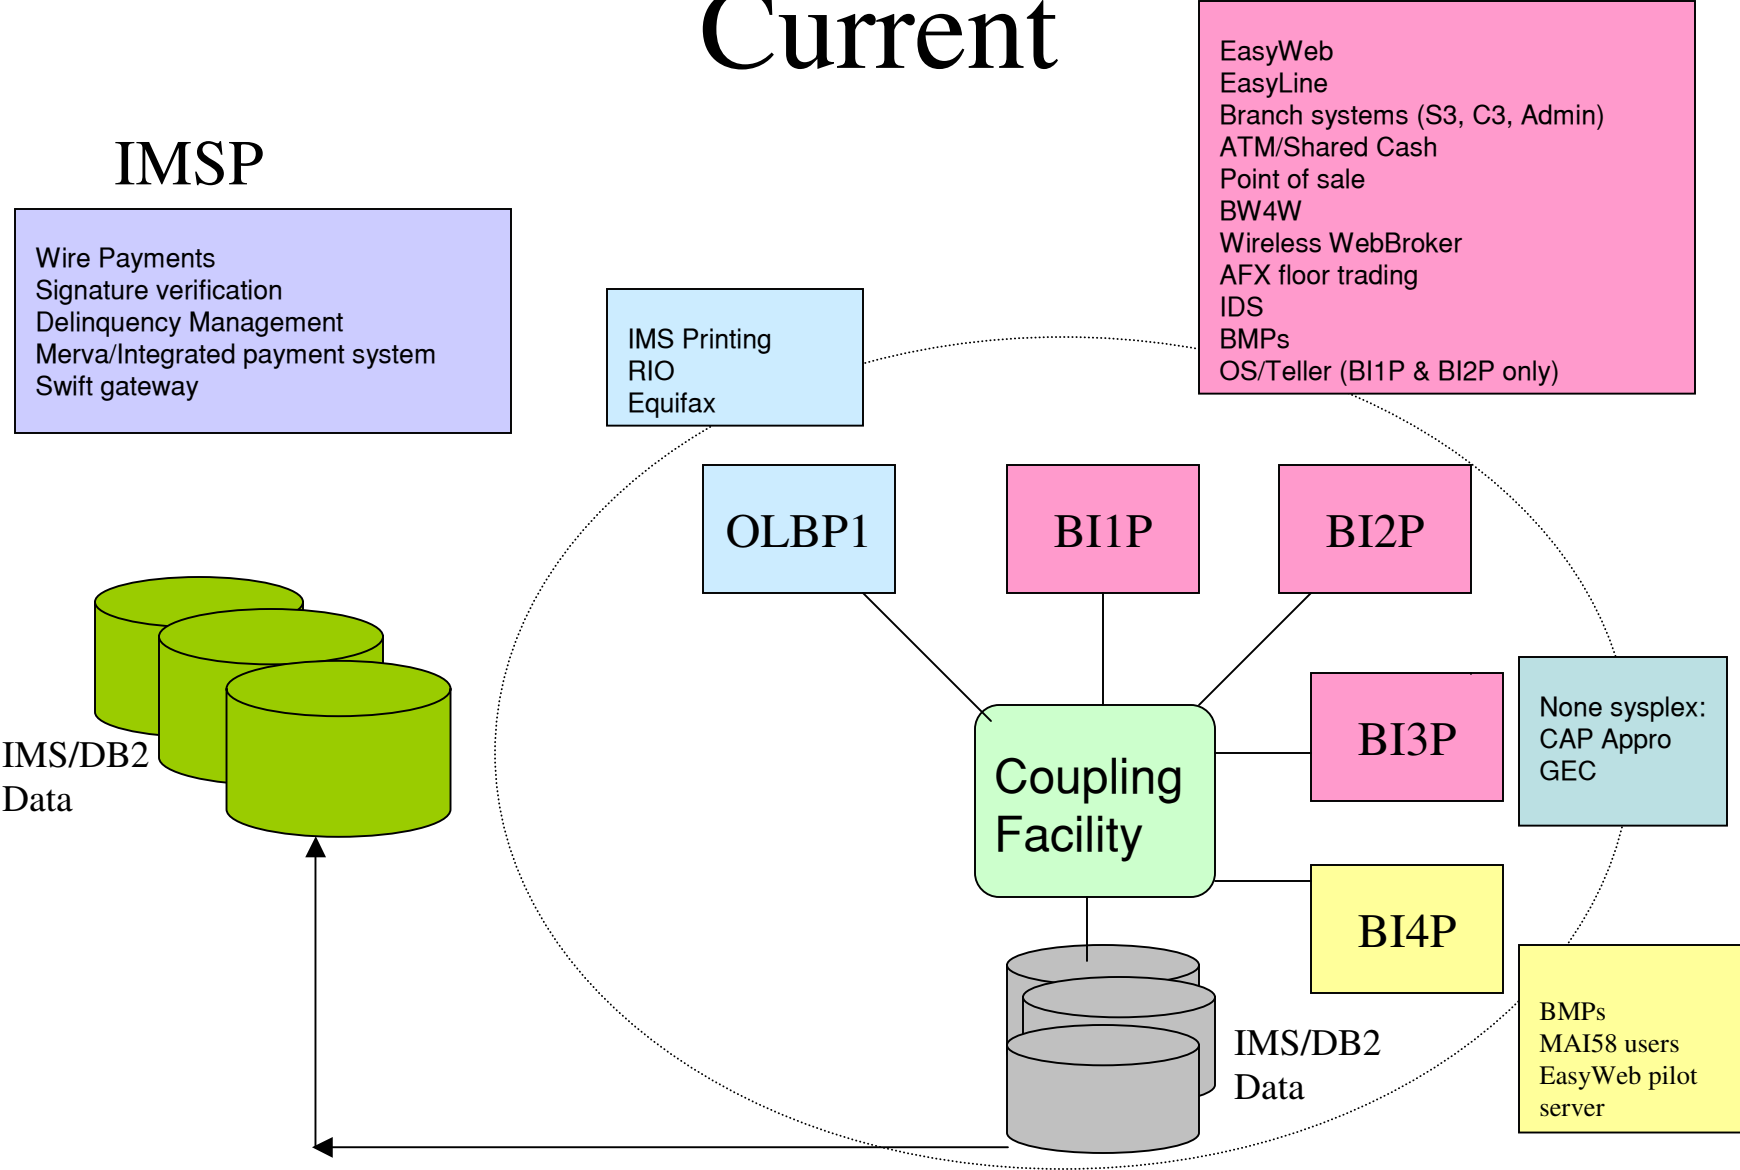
Current

EasyWeb
EasyLine
Branch systems (S3, C3, Admin)
ATM/Shared Cash
Point of sale
BW4W
Wireless WebBroker
AFX floor trading
IDS
BMPs
OS/Teller (BI1P & BI2P only)

IMSP

Wire Payments
Signature verification
Delinquency Management
Merva/Integrated payment system
Swift gateway

IMS Printing
RIO
Equifax

OLBP1

BI1P

BI2P

IMS/DB2
Data

Coupling Facility

BI3P

None sysplex:
CAP Appro
GEC

BI4P

IMS/DB2
Data

BMPs
MAI58 users
EasyWeb pilot server